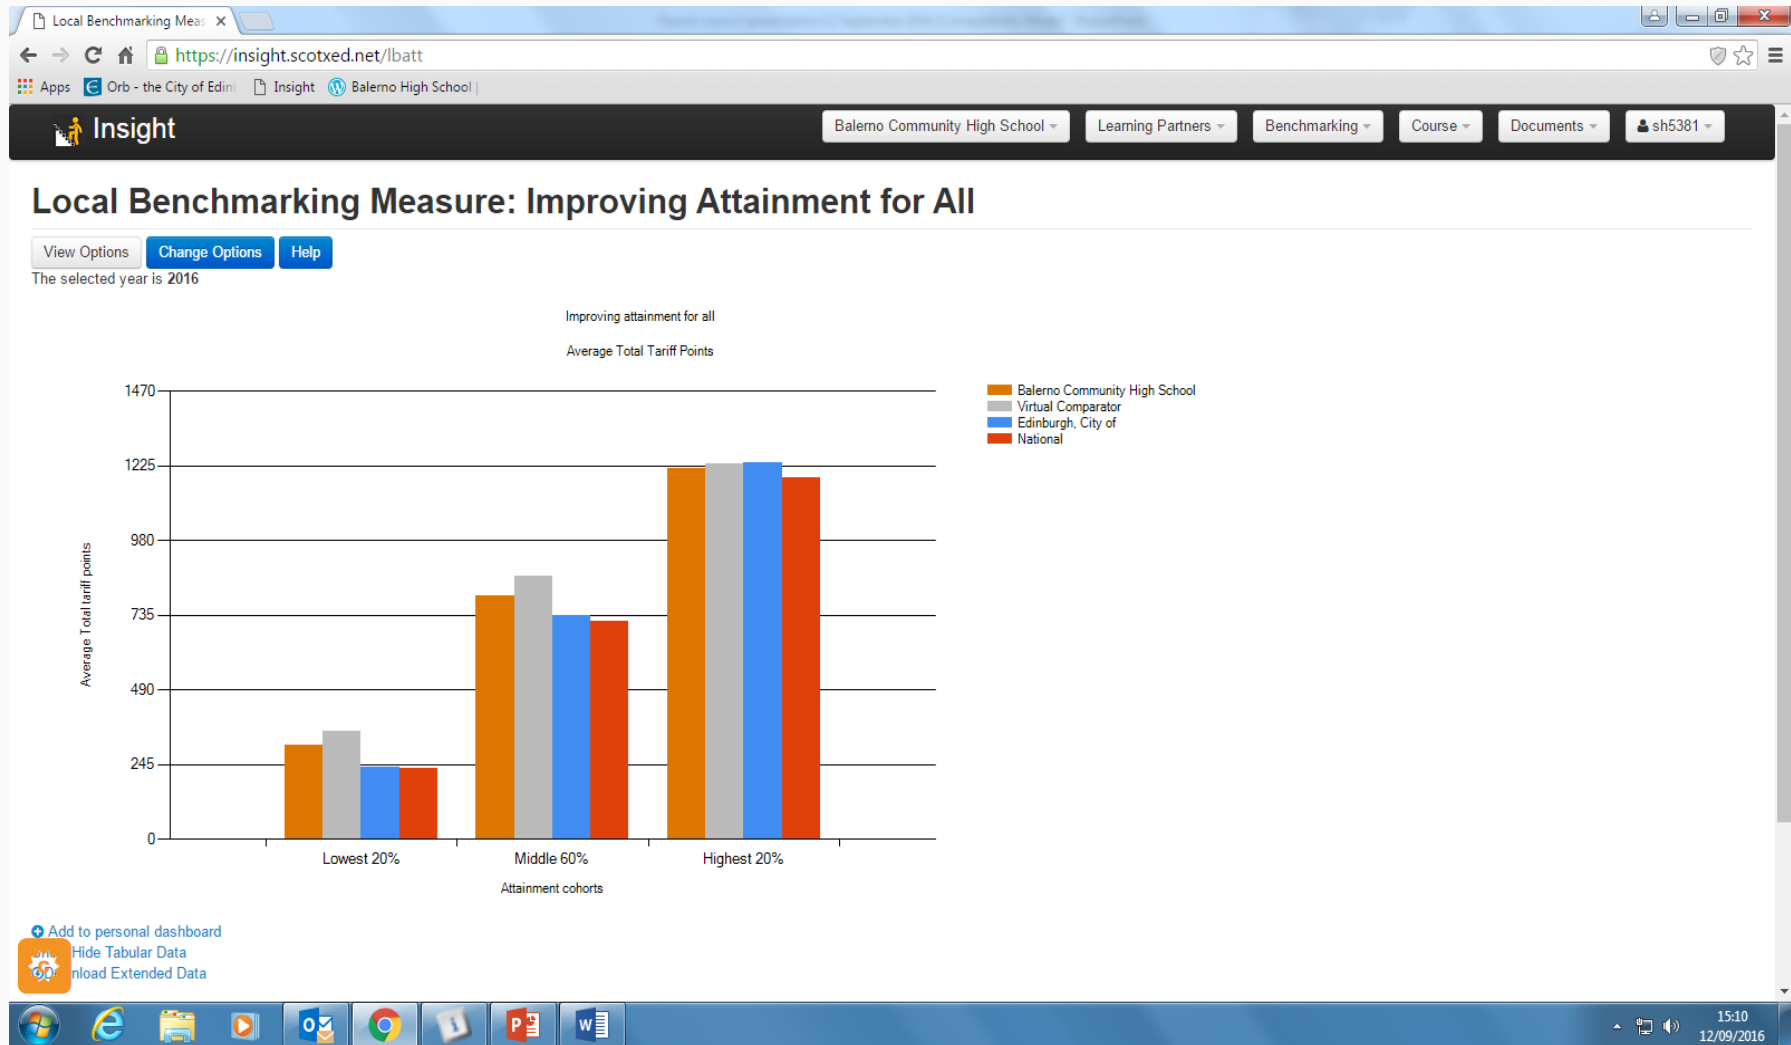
Local Benchmarking Meas ×

https://insight.scotxed.net/lbatt

Apps  Orb - the City of Edinl  Insight  Balerno High School |

Insight

Balerno Community High School  Learning Partners  Benchmarking  Course  Documents  sh5381

Local Benchmarking Measure: Improving Attainment for All

View Options  Change Options  Help

The selected year is **2016**

Improving attainment for all

Average Total Tariff Points

Balerno Community High School
Virtual Comparator
Edinburgh, City of
National

Average Total tariff points

1470
1225
980
735
490
245
0

Lowest 20%  Middle 60%  Highest 20%

Attainment cohorts

Add to personal dashboard
Hide Tabular Data
nload Extended Data

15:10
12/09/2016